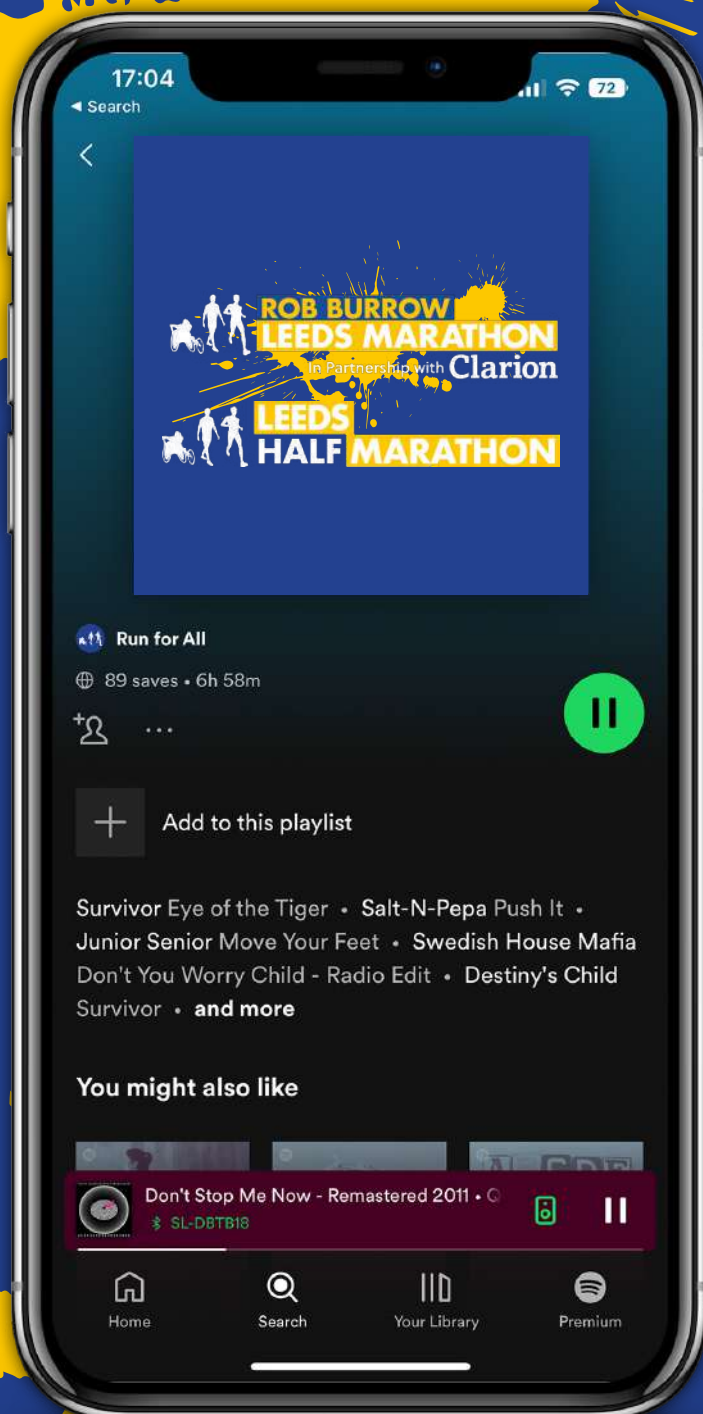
17:04
◂ Search
72

ROB BURROW
LEEDS MARATHON
In Partnership with Clarion
LEEDS
HALF MARATHON

Run for All
89 saves • 6h 58m

Add to this playlist

Survivor Eye of the Tiger • Salt-N-Pepa Push It • Junior Senior Move Your Feet • Swedish House Mafia Don't You Worry Child - Radio Edit • Destiny's Child Survivor • and more

You might also like

Don't Stop Me Now - Remastered 2011 • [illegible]
SL-DBTB18

Home
Search
Your Library
Premium